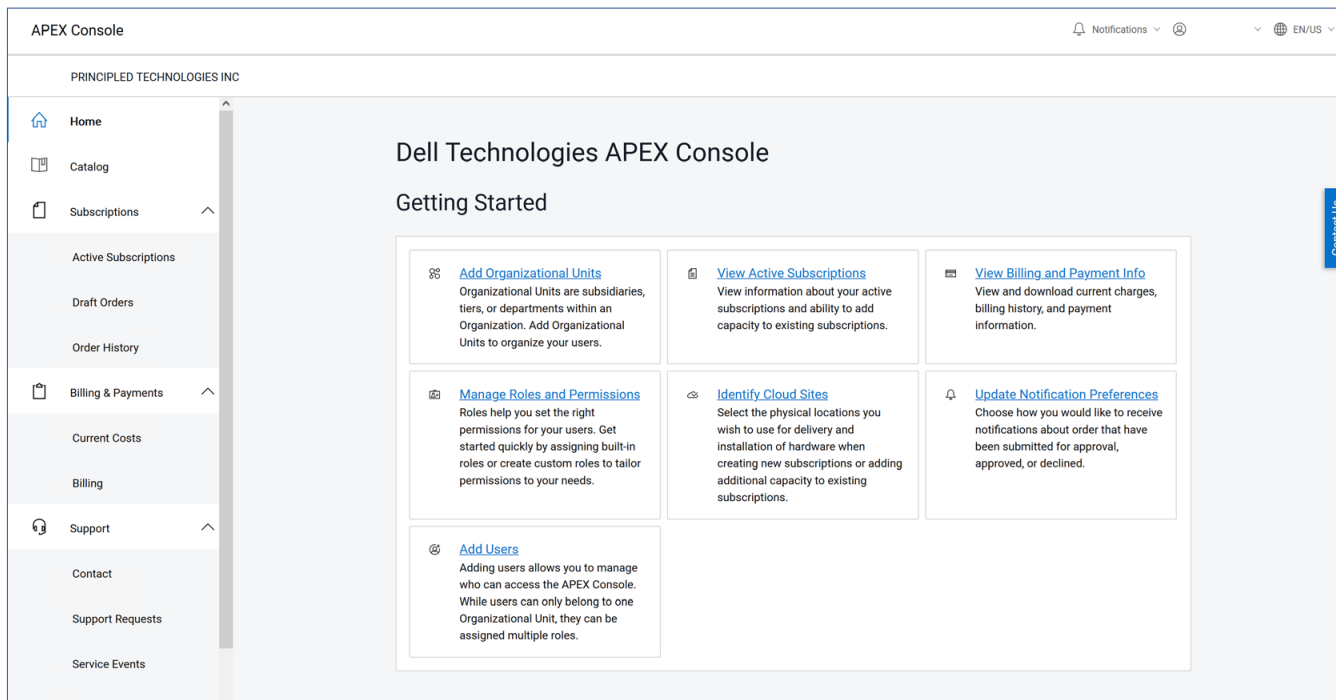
APEX Console

Notifications EN/US

PRINCIPLED TECHNOLOGIES INC

Home

Catalog

Subscriptions

Active Subscriptions

Draft Orders

Order History

Billing & Payments

Current Costs

Billing

Support

Contact

Support Requests

Service Events

Dell Technologies APEX Console

Getting Started

Add Organizational Units
Organizational Units are subsidiaries, tiers, or departments within an Organization. Add Organizational Units to organize your users.

View Active Subscriptions
View information about your active subscriptions and ability to add capacity to existing subscriptions.

View Billing and Payment Info
View and download current charges, billing history, and payment information.

Manage Roles and Permissions
Roles help you set the right permissions for your users. Get started quickly by assigning built-in roles or create custom roles to tailor permissions to your needs.

Identify Cloud Sites
Select the physical locations you wish to use for delivery and installation of hardware when creating new subscriptions or adding additional capacity to existing subscriptions.

Update Notification Preferences
Choose how you would like to receive notifications about order that have been submitted for approval, approved, or declined.

Add Users
Adding users allows you to manage who can access the APEX Console. While users can only belong to one Organizational Unit, they can be assigned multiple roles.

Contact Us